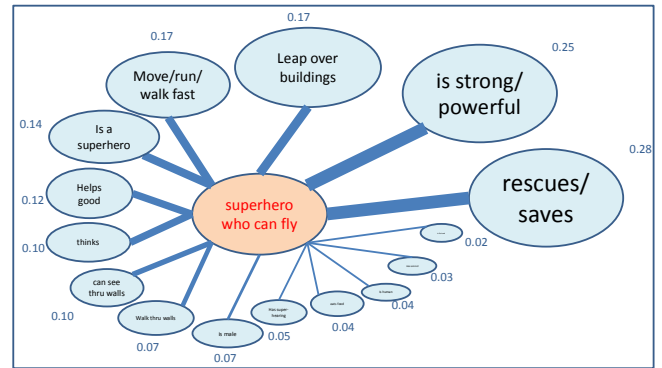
superhero who can fly

0.17
Move/run/ walk fast

0.17
Leap over buildings

0.25
is strong/ powerful

0.28
rescues/ saves

0.14
Is a superhero

0.12
Helps good

0.10
thinks

0.10
can see thru walls

0.07
Walk thru walls

0.07
is male

0.05
Has super hearing

0.04
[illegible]

0.04
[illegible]

0.03
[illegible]

0.02
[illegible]